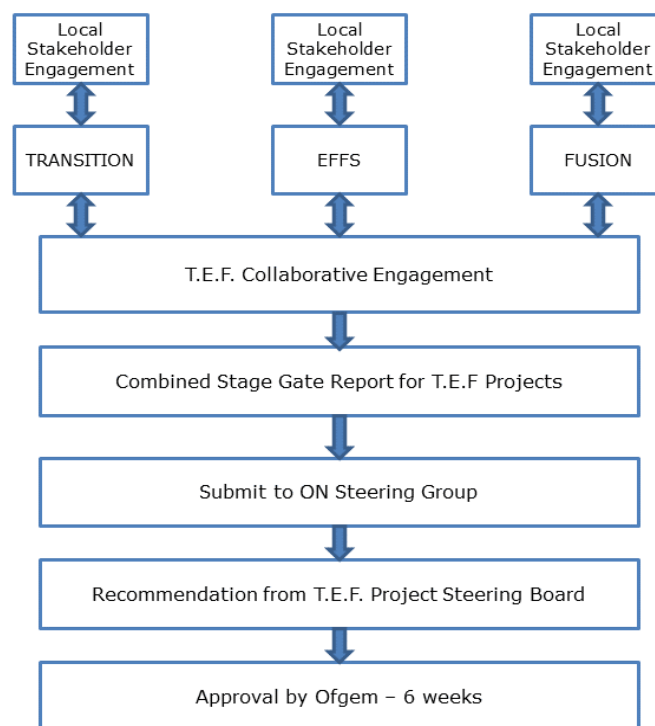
Local Stakeholder Engagement

Local Stakeholder Engagement

Local Stakeholder Engagement

TRANSITION

EFFS

FUSION

T.E.F. Collaborative Engagement

Combined Stage Gate Report for T.E.F Projects

Submit to ON Steering Group

Recommendation from T.E.F. Project Steering Board

Approval by Ofgem – 6 weeks